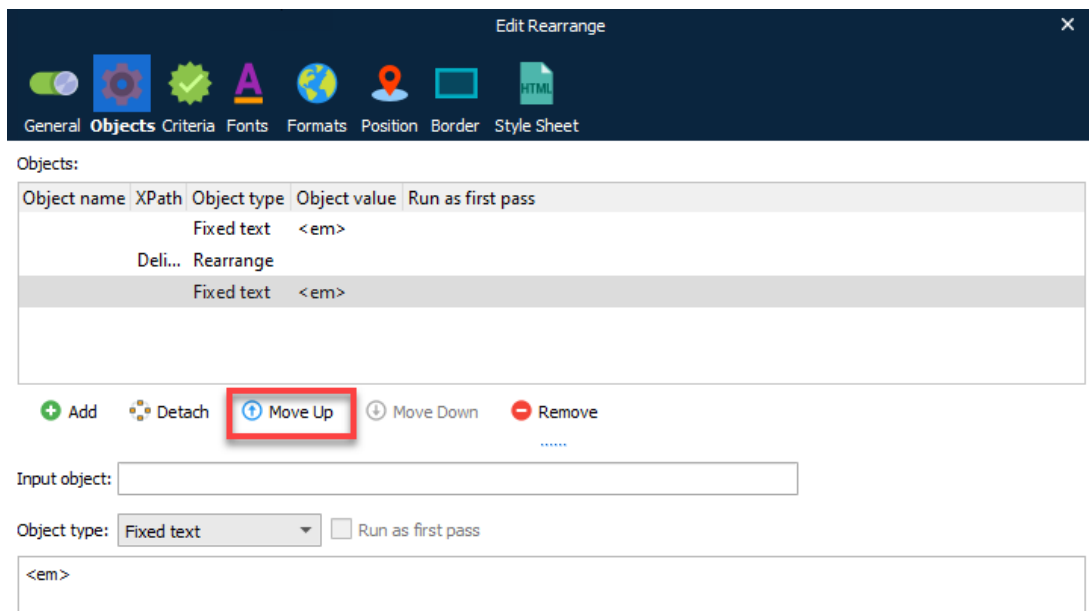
Edit Rearrange

×

HTML

General Objects Criteria Fonts Formats Position Border Style Sheet

Objects:

| Object name | XPath | Object type | Object value | Run as first pass |
|---|---|---|---|---|
| | | Fixed text | <em> | |
| | Deli... | Rearrange | | |
| | | Fixed text | <em> | |

Add Detach Move Up Move Down Remove

Input object:

Object type: Fixed text Run as first pass

<em>